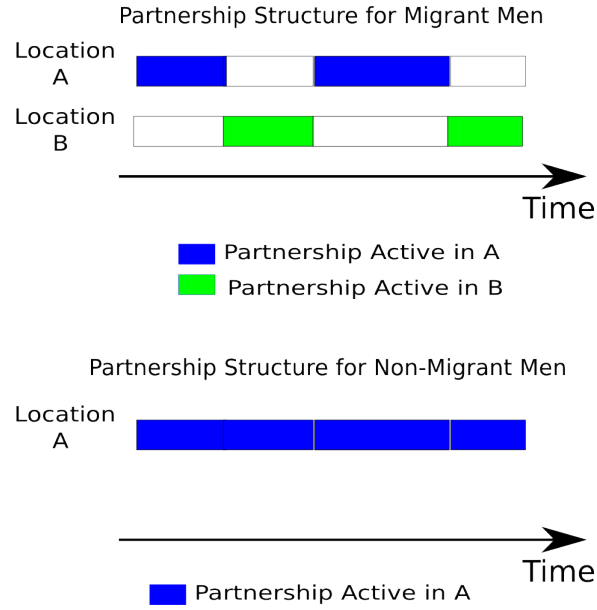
Partnership Structure for Migrant Men

Location A

Location B

Time

Partnership Active in A

Partnership Active in B

Partnership Structure for Non-Migrant Men

Location A

Time

Partnership Active in A